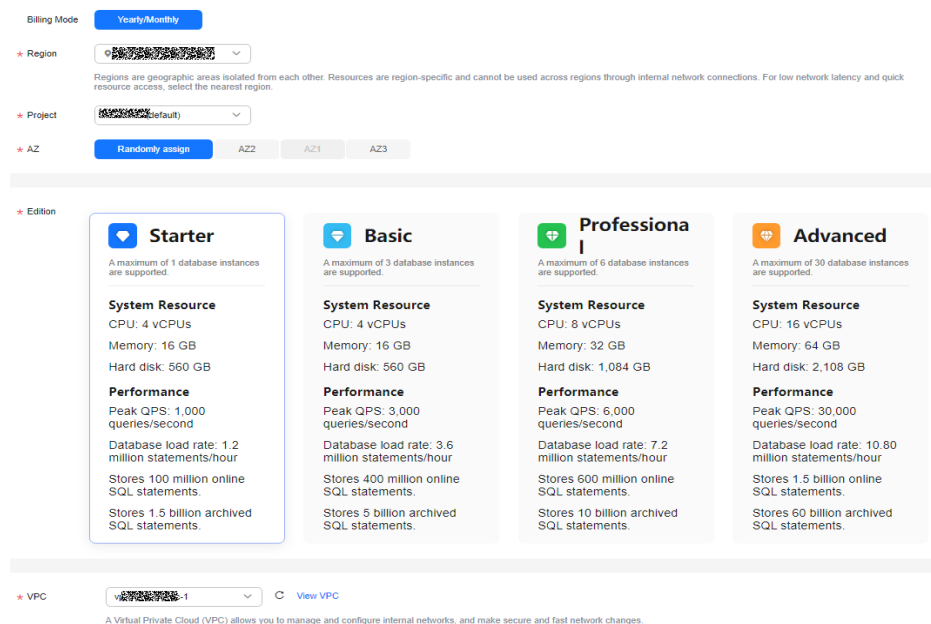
Billing Mode Yearly/Monthly

* Region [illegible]

Regions are geographic areas isolated from each other. Resources are region-specific and cannot be used across regions through internal network connections. For low network latency and quick resource access, select the nearest region.

* Project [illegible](default)

* AZ Randomly assign AZ2 AZ1 AZ3

* Edition

Starter

A maximum of 1 database instances are supported.

System Resource
CPU: 4 vCPUs
Memory: 16 GB
Hard disk: 560 GB

Performance
Peak QPS: 1,000 queries/second
Database load rate: 1.2 million statements/hour
Stores 100 million online SQL statements.
Stores 1.5 billion archived SQL statements.

Basic

A maximum of 3 database instances are supported.

System Resource
CPU: 4 vCPUs
Memory: 16 GB
Hard disk: 560 GB

Performance
Peak QPS: 3,000 queries/second
Database load rate: 3.6 million statements/hour
Stores 400 million online SQL statements.
Stores 5 billion archived SQL statements.

Professiona l

A maximum of 6 database instances are supported.

System Resource
CPU: 8 vCPUs
Memory: 32 GB
Hard disk: 1,084 GB

Performance
Peak QPS: 6,000 queries/second
Database load rate: 7.2 million statements/hour
Stores 600 million online SQL statements.
Stores 10 billion archived SQL statements.

Advanced

A maximum of 30 database instances are supported.

System Resource
CPU: 16 vCPUs
Memory: 64 GB
Hard disk: 2,108 GB

Performance
Peak QPS: 30,000 queries/second
Database load rate: 10.80 million statements/hour
Stores 1.5 billion online SQL statements.
Stores 60 billion archived SQL statements.

* VPC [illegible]-1 View VPC

A Virtual Private Cloud (VPC) allows you to manage and configure internal networks, and make secure and fast network changes.